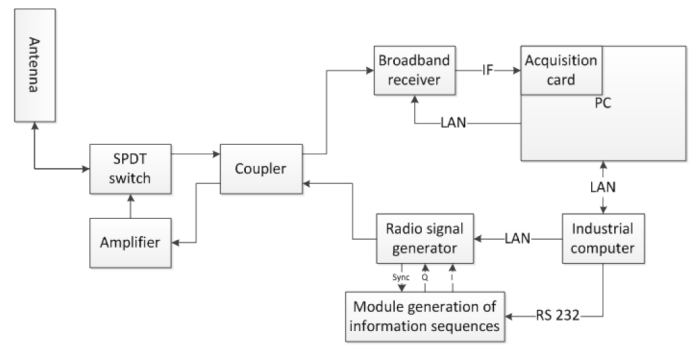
Antenna

SPDT switch

Amplifier

Coupler

Broadband receiver

IF

Acquisition card

PC

LAN

LAN

Radio signal generator

LAN

Industrial computer

Sync

Q

I

Module generation of information sequences

RS 232